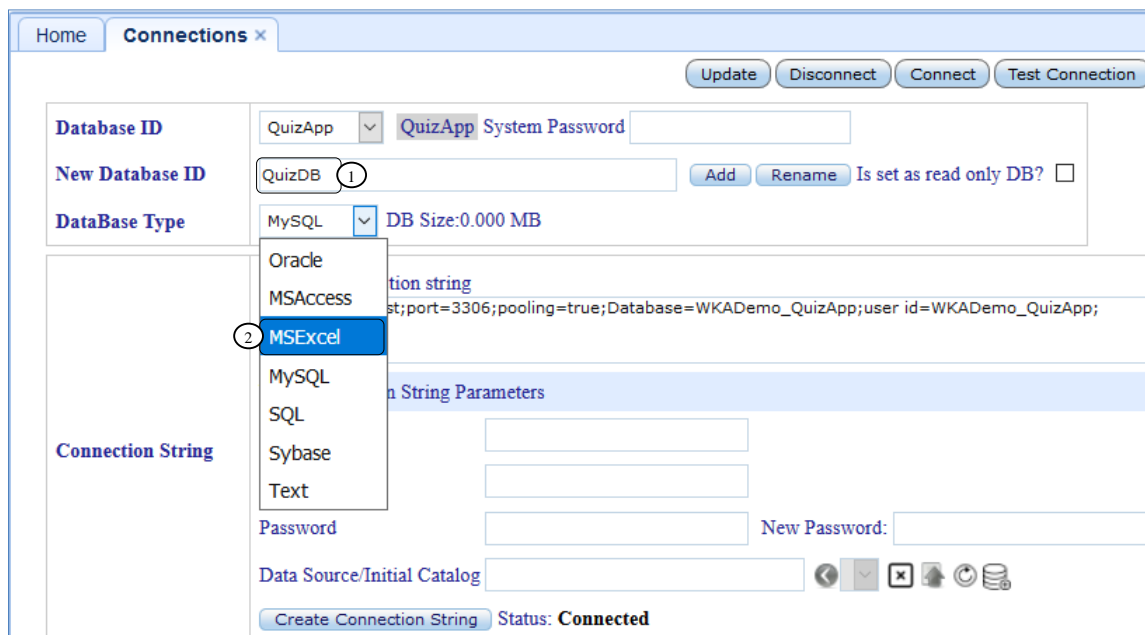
Home Connections ×

Update Disconnect Connect Test Connection

Database ID QuizApp QuizApp System Password

New Database ID QuizDB 1 Add Rename Is set as read only DB?

DataBase Type MySQL DB Size:0.000 MB

Oracle
MSAccess
2 MSExcel
MySQL
SQL
Sybase
Text

tion string
st;port=3306;pooling=true;Database=WKADemo_QuizApp;user id=WKADemo_QuizApp;

n String Parameters

Connection String

Password New Password:

Data Source/Initial Catalog

Create Connection String Status: Connected